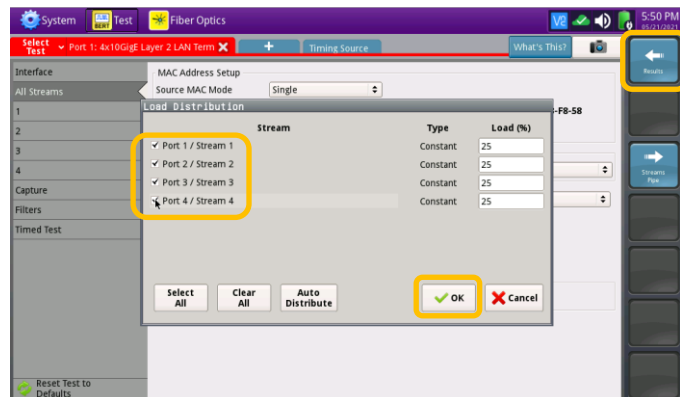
System Test Fiber Optics 5:50 PM 05/21/2021

Select Test Port 1: 4x10GigE Layer 2 LAN Term ✕ + Timing Source What's This?

Interface
All Streams
1
2
3
4
Capture
Filters
Timed Test

MAC Address Setup
Source MAC Mode Single

-F8-58

Load Distribution

| Stream | Type | Load (%) |
|---|---|---|
| ✓ Port 1 / Stream 1 | Constant | 25 |
| ✓ Port 2 / Stream 2 | Constant | 25 |
| ✓ Port 3 / Stream 3 | Constant | 25 |
| ✓ Port 4 / Stream 4 | Constant | 25 |

Select All
Clear All
Auto Distribute
OK
Cancel

Results
Streams Pipe

Reset Test to Defaults